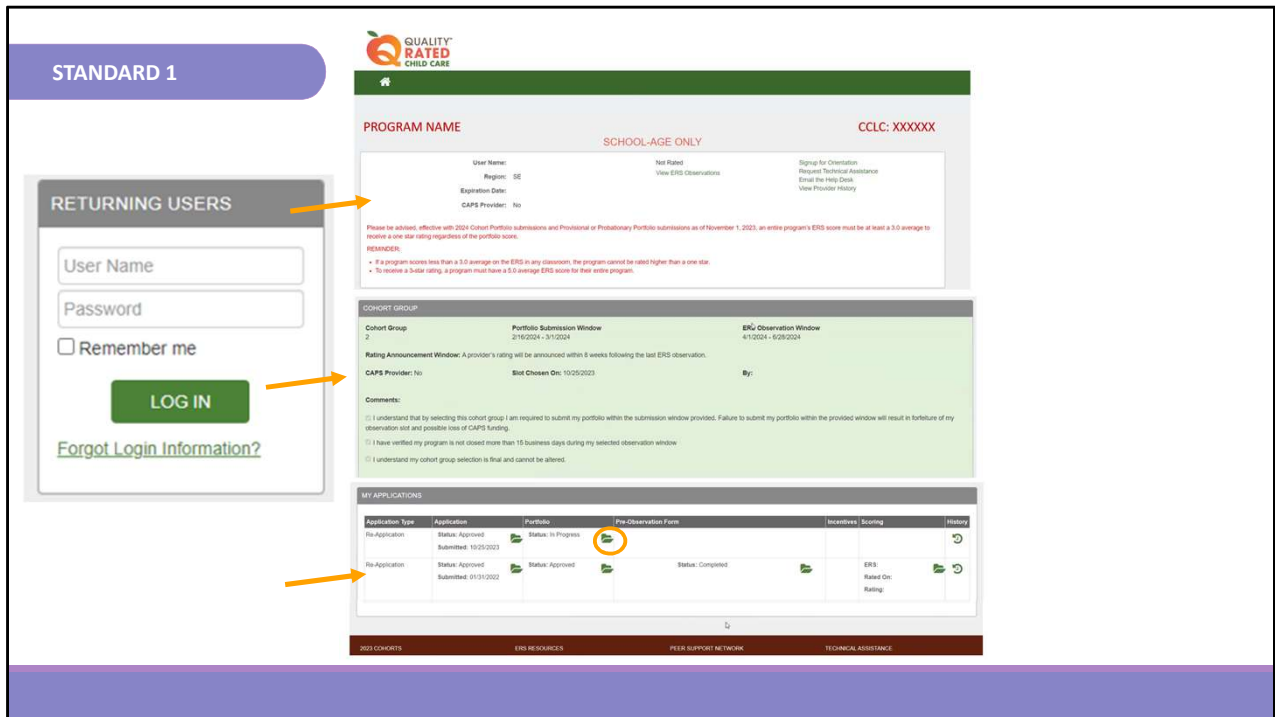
STANDARD 1

RETURNING USERS

User Name

Password

Remember me

LOG IN

Forgot Login Information?

QUALITY RATED CHILD CARE

PROGRAM NAME

SCHOOL-AGE ONLY

CCLC: XXXXXX

User Name:
Region: SE
Expiration Date:
CAPS Provider: No

Not Rated
View ERS Observations

Signup for Orientation
Request Technical Assistance
Email the Help Desk
View Provider History

Please be advised, effective with 2024 Cohort Portfolio submissions and Provisional or Probationary Portfolio submissions as of November 1, 2023, an entire program's ERS score must be at least a 3.0 average to receive a one star rating regardless of the portfolio score.

REMINDER:

- If a program scores less than a 3.0 average on the ERS in any classroom, the program cannot be rated higher than a one star.
- To receive a 3-star rating, a program must have a 5.0 average ERS score for their entire program.

COHORT GROUP

Cohort Group
2

Portfolio Submission Window
2/16/2024 - 3/1/2024

ERS Observation Window
4/1/2024 - 6/28/2024

Rating Announcement Window: A provider's rating will be announced within 8 weeks following the last ERS observation.

CAPS Provider: No

Slot Chosen On: 10/25/2023

By:

Comments:

I understand that by selecting this cohort group I am required to submit my portfolio within the submission window provided. Failure to submit my portfolio within the provided window will result in forfeiture of my observation slot and possible loss of CAPS funding.

I have verified my program is not closed more than 15 business days during my selected observation window

I understand my cohort group selection is final and cannot be altered.

MY APPLICATIONS

| Application Type | Application | Portfolio | Pre-Observation Form | Incentives | Scoring | History |
|---|---|---|---|---|---|---|
| Re-Application | Status: Approved Submitted: 10/25/2023 | Status: In Progress | | | | |
| Re-Application | Status: Approved Submitted: 01/31/2022 | Status: Approved | Status: Completed | | ERS: Rated On: Rating: | |

2023 COHORTS
ERS RESOURCES
PEER SUPPORT NETWORK
TECHNICAL ASSISTANCE